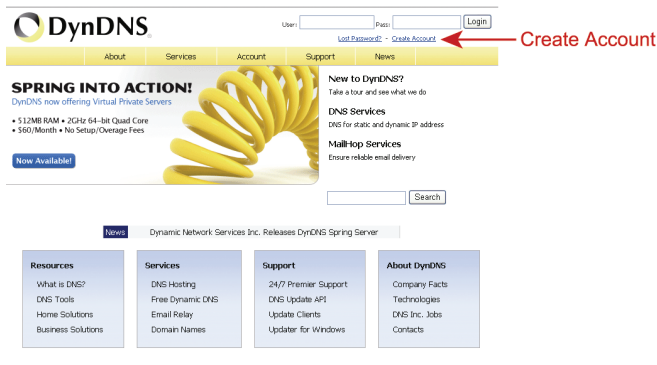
DynDNS®

User: Pass: Login

Lost Password? - Create Account

Create Account

About Services Account Support News

SPRING INTO ACTION!

DynDNS now offering Virtual Private Servers

• 512MB RAM • 2GHz 64-bit Quad Core
• $60/Month • No Setup/Overage Fees

Now Available!

New to DynDNS?
Take a tour and see what we do

DNS Services
DNS for static and dynamic IP address

MailHop Services
Ensure reliable email delivery

Search

News Dynamic Network Services Inc. Releases DynDNS Spring Server

Resources
What is DNS?
DNS Tools
Home Solutions
Business Solutions

Services
DNS Hosting
Free Dynamic DNS
Email Relay
Domain Names

Support
24/7 Premier Support
DNS Update API
Update Clients
Updater for Windows

About DynDNS
Company Facts
Technologies
DNS Inc. Jobs
Contacts